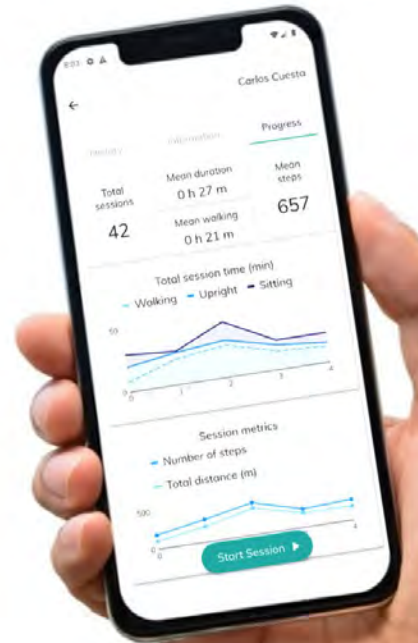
8:03

Carlos Cuesta

History Information Progress

Total sessions
42

Mean duration
0 h 27 m

Mean walking
0 h 21 m

Mean steps
657

Total session time (min)
Walking Upright Sitting

50
0
0 1 2 3 4

Session metrics
Number of steps
Total distance (m)

500
0
0 4

Start Session